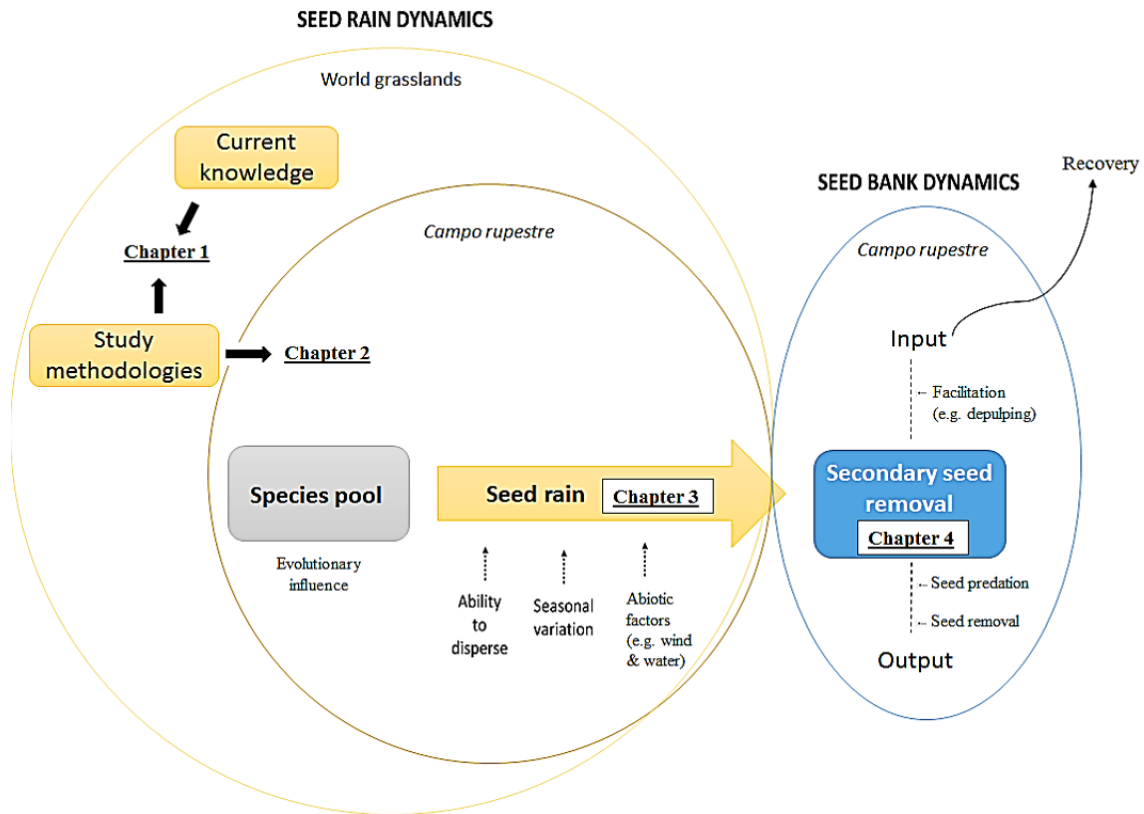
SEED RAIN DYNAMICS

World grasslands

Current knowledge

Chapter 1

Study methodologies

Chapter 2

Campo rupestre

Species pool

Evolutionary influence

Seed rain

Chapter 3

Ability to disperse

Seasonal variation

Abiotic factors (e.g. wind & water)

SEED BANK DYNAMICS

Recovery

Campo rupestre

Input

← Facilitation (e.g. depulping)

Secondary seed removal

Chapter 4

← Seed predation

← Seed removal

Output